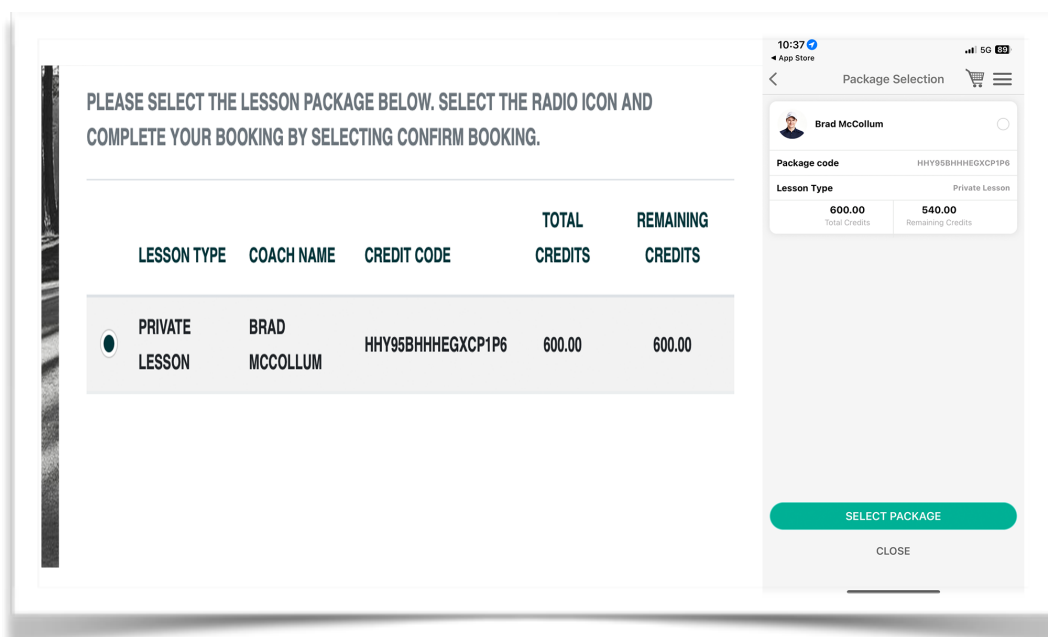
PLEASE SELECT THE LESSON PACKAGE BELOW. SELECT THE RADIO ICON AND COMPLETE YOUR BOOKING BY SELECTING CONFIRM BOOKING.

| | LESSON TYPE | COACH NAME | CREDIT CODE | TOTAL CREDITS | REMAINING CREDITS |
|---|---|---|---|---|---|
| | PRIVATE LESSON | BRAD MCCOLLUM | HHY95BHHHEGXCP1P6 | 600.00 | 600.00 |

10:37
◂ App Store
5G 89

Package Selection

Brad McCollum

Package code HHY95BHHHEGXCP1P6
Lesson Type Private Lesson

600.00
Total Credits

540.00
Remaining Credits

SELECT PACKAGE

CLOSE